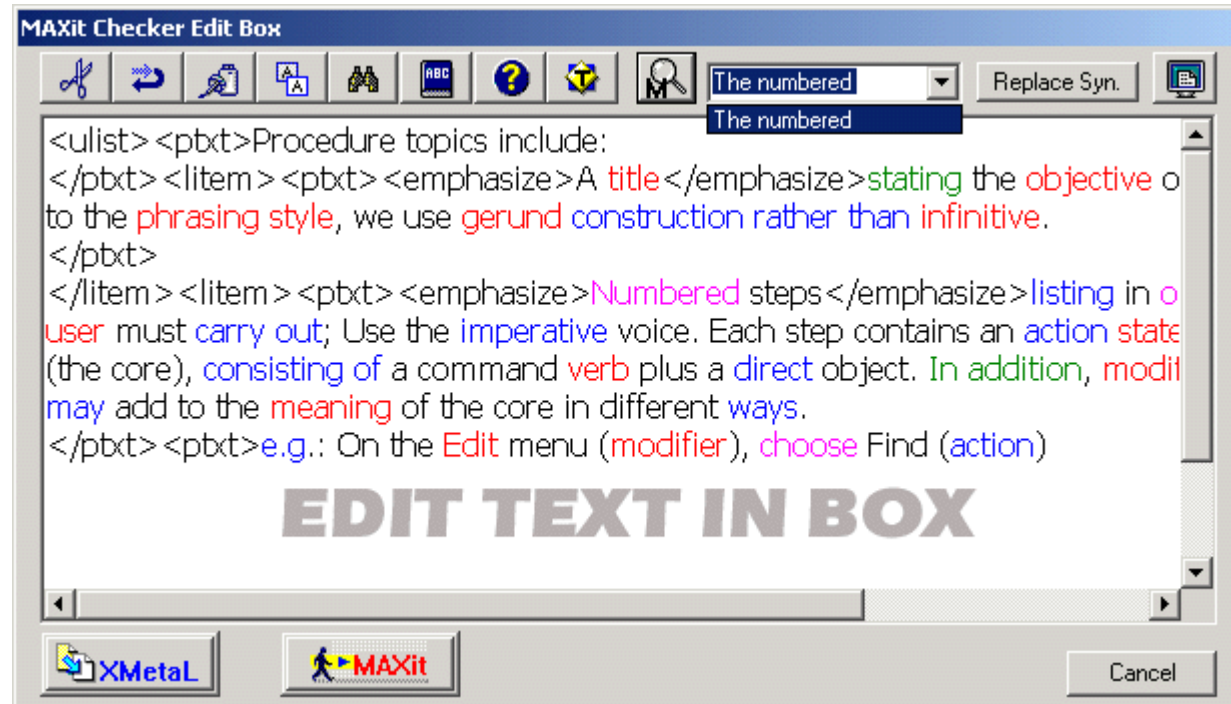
MAXit Checker Edit Box

The numbered
The numbered
Replace Syn.

<ulist><ptxt>Procedure topics include:
</ptxt><litem><ptxt><emphasize>A title</emphasize>stating the objective o
to the phrasing style, we use gerund construction rather than infinitive.
</ptxt>
</litem><litem><ptxt><emphasize>Numbered steps</emphasize>listing in o
user must carry out; Use the imperative voice. Each step contains an action state
(the core), consisting of a command verb plus a direct object. In addition, modit
may add to the meaning of the core in different ways.
</ptxt><ptxt>e.g.: On the Edit menu (modifier), choose Find (action)

EDIT TEXT IN BOX

XMetaL
MAXit
Cancel